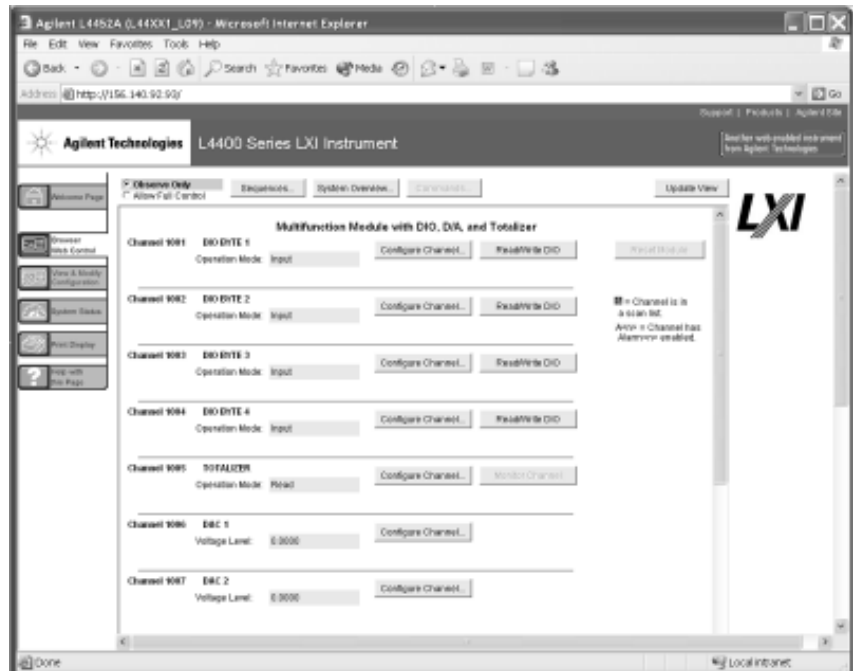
Agilent L4452A (L44XX1_L09) - Microsoft Internet Explorer

File Edit View Favorites Tools Help

Back Search Favorites Media

Address http://156.140.92.93/ Go

Support | Products | Agilent Site

Agilent Technologies L4400 Series LXI Instrument

Another web-enabled instrument from Agilent Technologies

Welcome Page

Browser Web Control

View & Modify Configuration

System Status

Print Display

Help with this Page

Observe Only
Allow Full Control

Sequences... System Overview... Commands... Update View

LXI

Multifunction Module with DIO, D/A, and Totalizer

Channel 1001 DIO BYTE 1
Operation Mode: Input
Configure Channel... Read/Write DIO

Reset Module

Channel 1002 DIO BYTE 2
Operation Mode: Input
Configure Channel... Read/Write DIO

= Channel is in a scan list.
A<<>> = Channel has Alarm<<>> enabled.

Channel 1003 DIO BYTE 3
Operation Mode: Input
Configure Channel... Read/Write DIO

Channel 1004 DIO BYTE 4
Operation Mode: Input
Configure Channel... Read/Write DIO

Channel 1005 TOTALIZER
Operation Mode: Read
Configure Channel... Monitor Channel

Channel 1006 DAC 1
Voltage Level: 0.0000
Configure Channel...

Channel 1007 DAC 2
Voltage Level: 0.0000
Configure Channel...

Done Local intranet